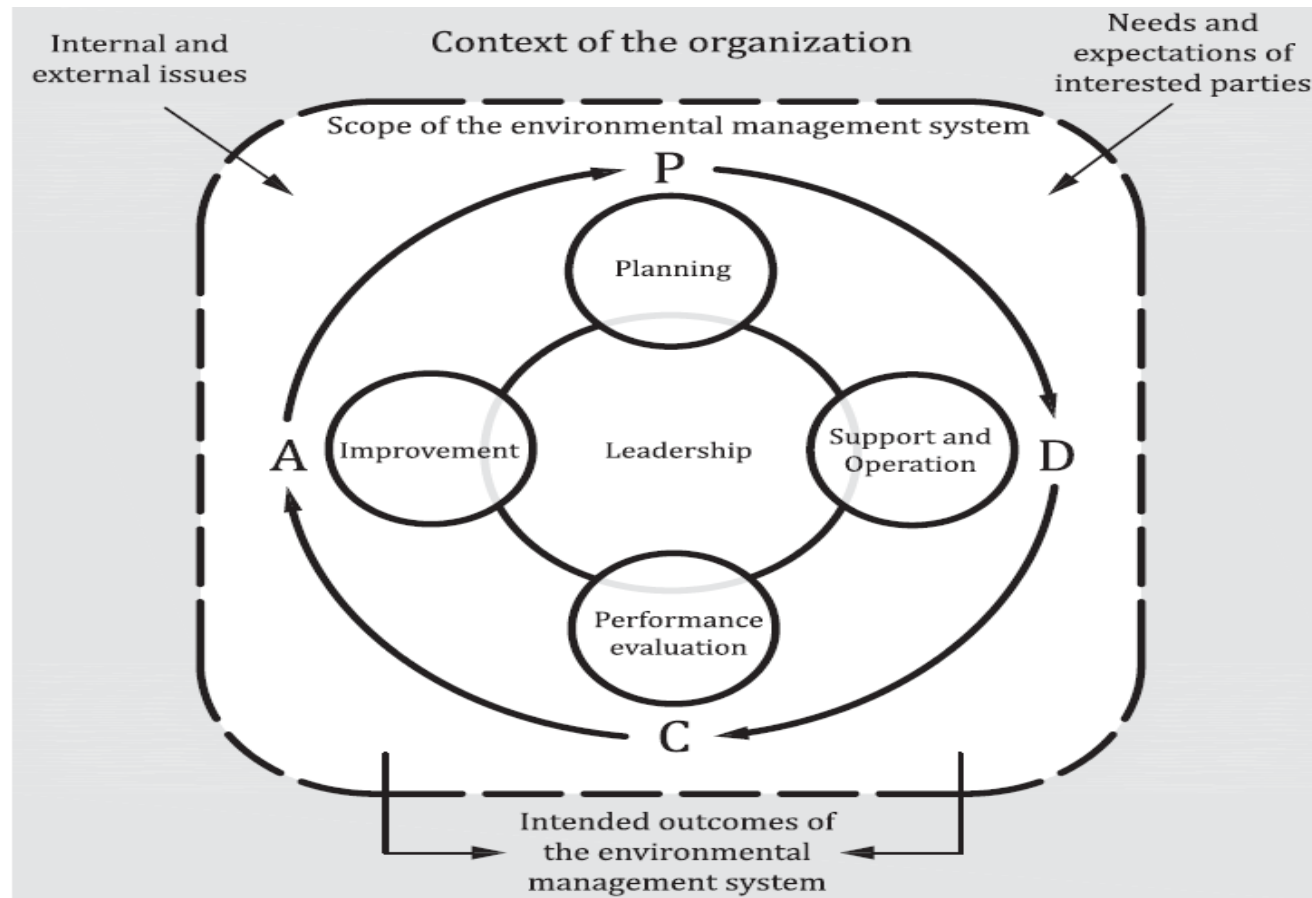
Internal and external issues

Context of the organization

Needs and expectations of interested parties

Scope of the environmental management system

P

Planning

A

Improvement

Leadership

Support and Operation

D

Performance evaluation

C

Intended outcomes of the environmental management system